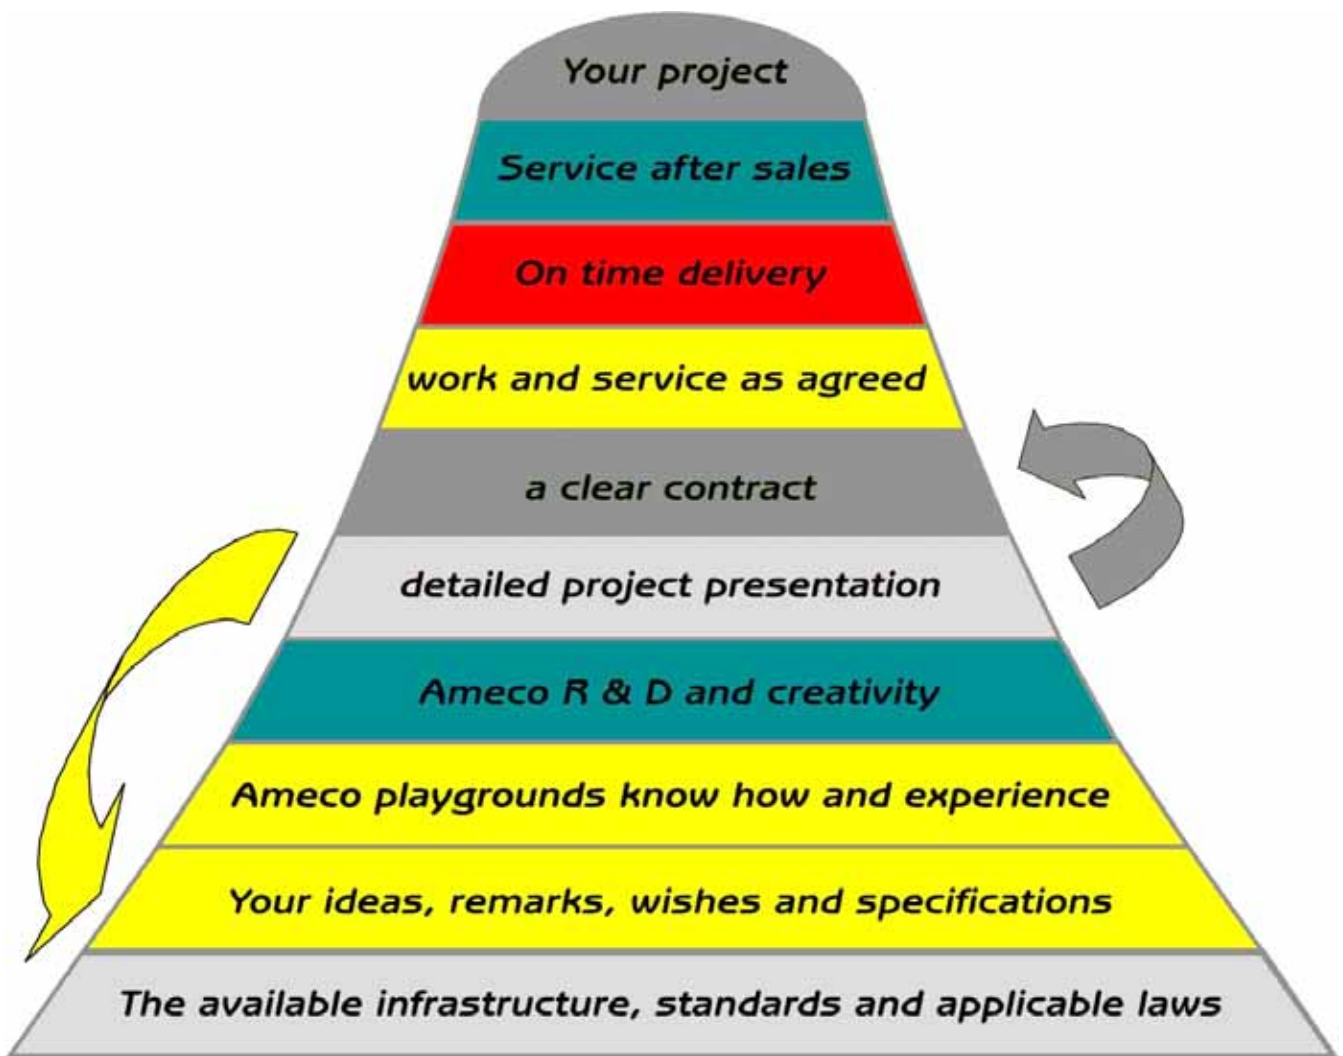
Your project

Service after sales

On time delivery

work and service as agreed

a clear contract

detailed project presentation

Ameco R & D and creativity

Ameco playgrounds know how and experience

Your ideas, remarks, wishes and specifications

The available infrastructure, standards and applicable laws